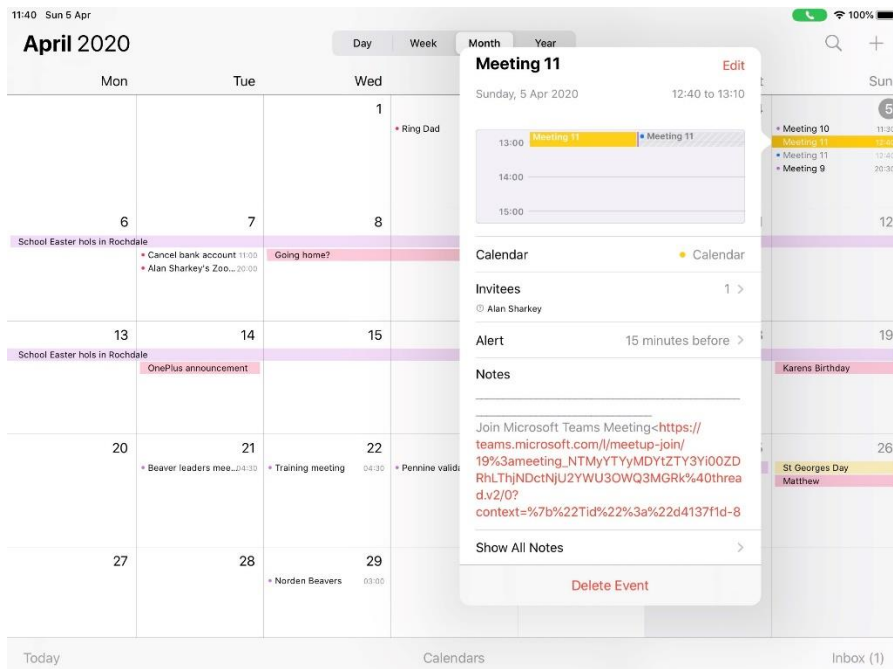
11:40 Sun 5 Apr

100%

April 2020

Day Week Month Year

Mon Tue Wed Sun

1

Ring Dad

5

Meeting 10 11:30
Meeting 11 12:40
Meeting 11 12:40
Meeting 9 20:30

6 7 8 12

School Easter hols in Rochdale

Cancel bank account 11:00
Alan Sharkey's Zoo... 20:00

Going home?

13 14 15 19

School Easter hols in Rochdale

OnePlus announcement

Karens Birthday

20 21 22 26

Beaver leaders mee... 04:30
Training meeting 04:30
Pennine valid

St Georges Day
Matthew

27 28 29

Norden Beavers 03:00

Meeting 11 Edit

Sunday, 5 Apr 2020 12:40 to 13:10

13:00 Meeting 11 Meeting 11

14:00

15:00

Calendar Calendar

Invitees 1 >

Alan Sharkey

Alert 15 minutes before >

Notes

________________________________________________________________________________

Join Microsoft Teams Meeting<https://teams.microsoft.com/l/meetup-join/19%3ameeting_NTMyYTYyMDYtZTY3Yi00ZDRhLThjNDctNjU2YWU3OWQ3MGRk%40thread.v2/0?context=%7b%22Tid%22%3a%22d4137f1d-8

Show All Notes >

Delete Event

Today Calendars Inbox (1)